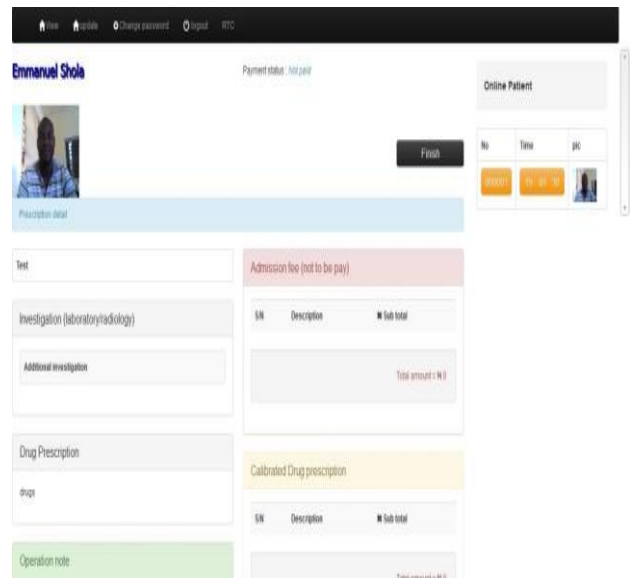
View update Change password logout RTC

Emmanuel Shola

Payment status : Not paid

Finish

Prescription detail

Test

Investigation (laboratory/radiology)

Additional investigation

Drug Prescription

drugs

Operation note

Admission fee (not to be pay)

| S/N | Description | ₦ Sub total |
|---|---|---|

Total amount = ₦ 0

Calibrated Drug prescription

| S/N | Description | ₦ Sub total |
|---|---|---|

Total amount = ₦ 0

Online Patient

| No | Time | pic |
|---|---|---|
| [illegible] | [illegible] | |